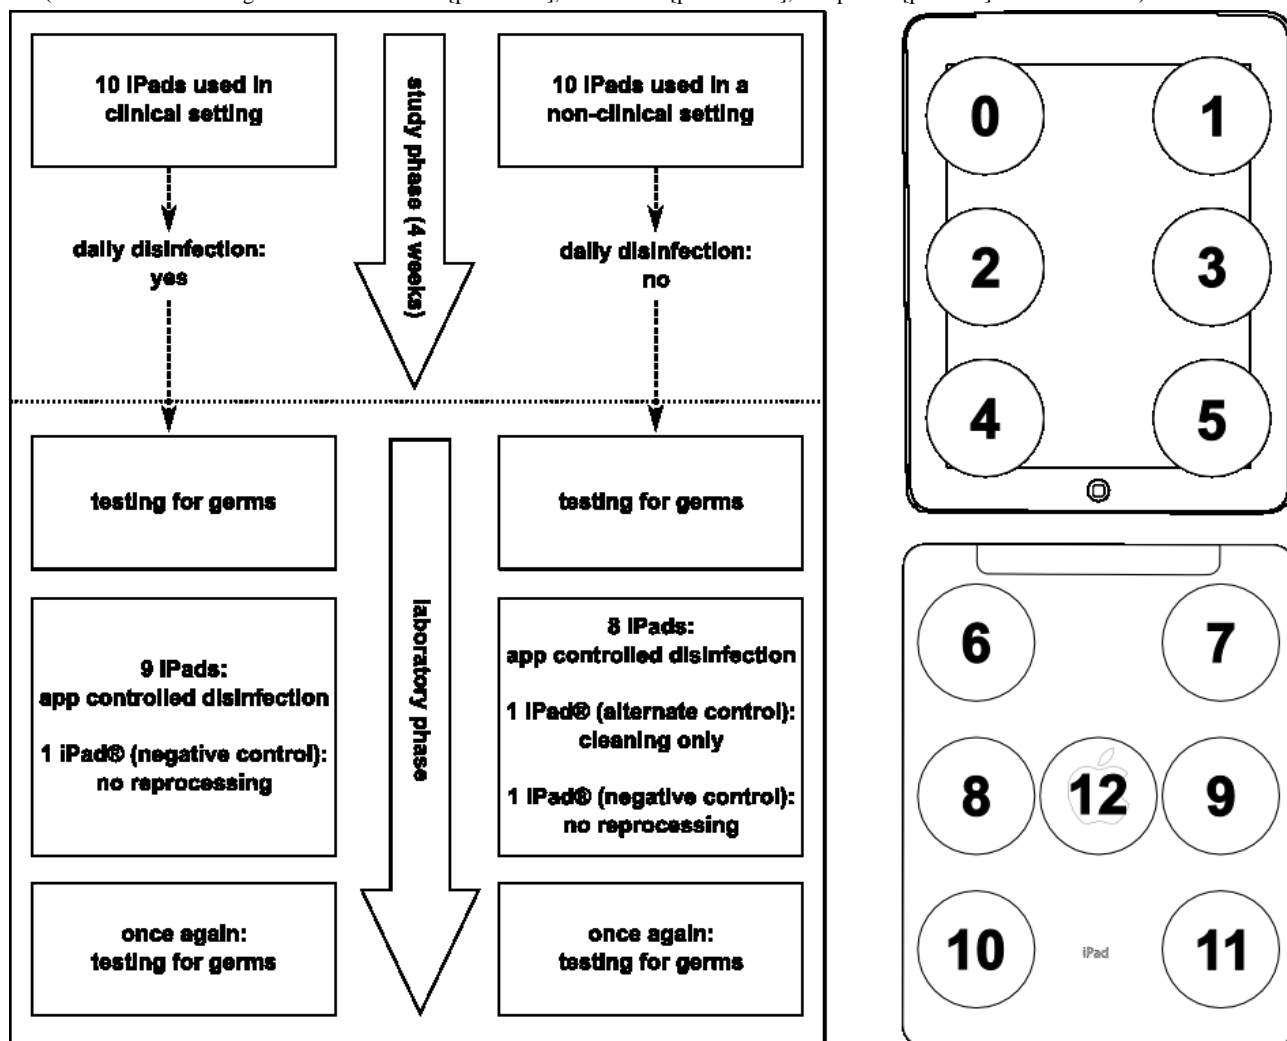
10 iPads used in clinical setting

study phase (4 weeks)

10 iPads used in a non-clinical setting

daily disinfection: yes

daily disinfection: no

testing for germs

laboratory phase

testing for germs

9 iPads: app controlled disinfection

1 iPad® (negative control): no reprocessing

8 iPads: app controlled disinfection

1 iPad® (alternate control): cleaning only

1 iPad® (negative control): no reprocessing

once again: testing for germs

once again: testing for germs

0
1
2
3
4
5

6
7
8
12
9
10
iPad
11